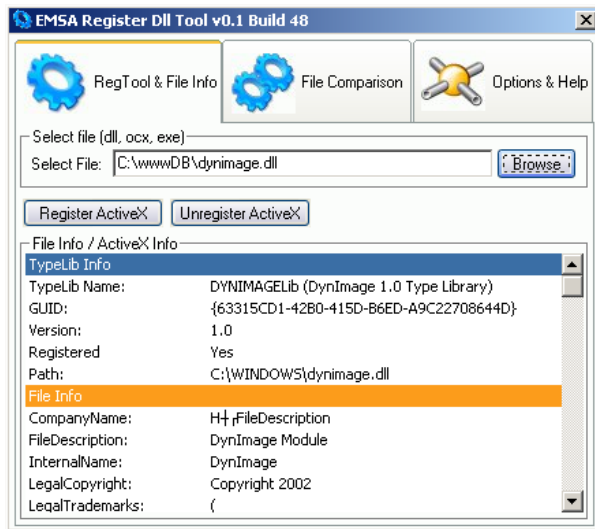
EMSA Register Dll Tool v0.1 Build 48

RegTool & File Info

File Comparison

Options & Help

Select file (dll, ocx, exe)

Select File: C:\wwwDB\dynimage.dll

Browse

Register ActiveX

Unregister ActiveX

File Info / ActiveX Info

| TypeLib Info | |
|---|---|
| TypeLib Name: | DYNIMAGELib (DynImage 1.0 Type Library) |
| GUID: | {63315CD1-42B0-415D-B6ED-A9C22708644D} |
| Version: | 1.0 |
| Registered | Yes |
| Path: | C:\WINDOWS\dynimage.dll |
| File Info | |
| CompanyName: | H╫╔FileDescription |
| FileDescription: | DynImage Module |
| InternalName: | DynImage |
| LegalCopyright: | Copyright 2002 |
| LegalTrademarks: | ( |